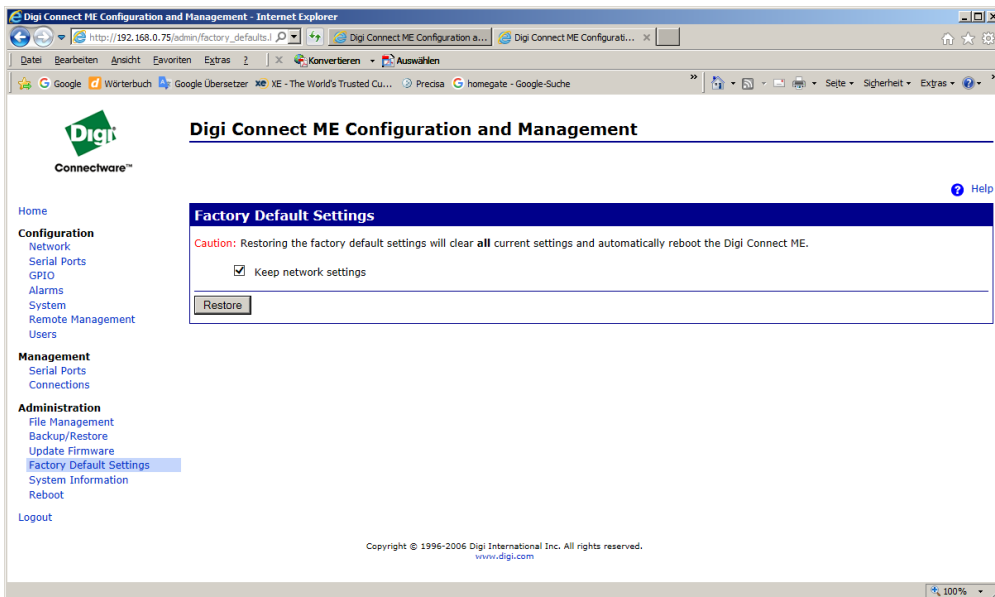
Digi Connect ME Configuration and Management - Internet Explorer

http://192.168.0.75/admin/factory_defaults.l

Digi Connect ME Configuration a...

Digi Connect ME Configurati... ×

Datei Bearbeiten Ansicht Favoriten Extras ?

× Konvertieren Auswählen

Google Wörterbuch Google Übersetzer XE - The World's Trusted Cu... Precisa homegate - Google-Suche

Seite Sicherheit Extras

Digi Connectware™

Digi Connect ME Configuration and Management

Help

Home

Configuration
Network
Serial Ports
GPIO
Alarms
System
Remote Management
Users

Management
Serial Ports
Connections

Administration
File Management
Backup/Restore
Update Firmware
Factory Default Settings
System Information
Reboot

Logout

Factory Default Settings

Caution: Restoring the factory default settings will clear **all** current settings and automatically reboot the Digi Connect ME.

☑ Keep network settings

Restore

Copyright © 1996-2006 Digi International Inc. All rights reserved.
www.digi.com

100%